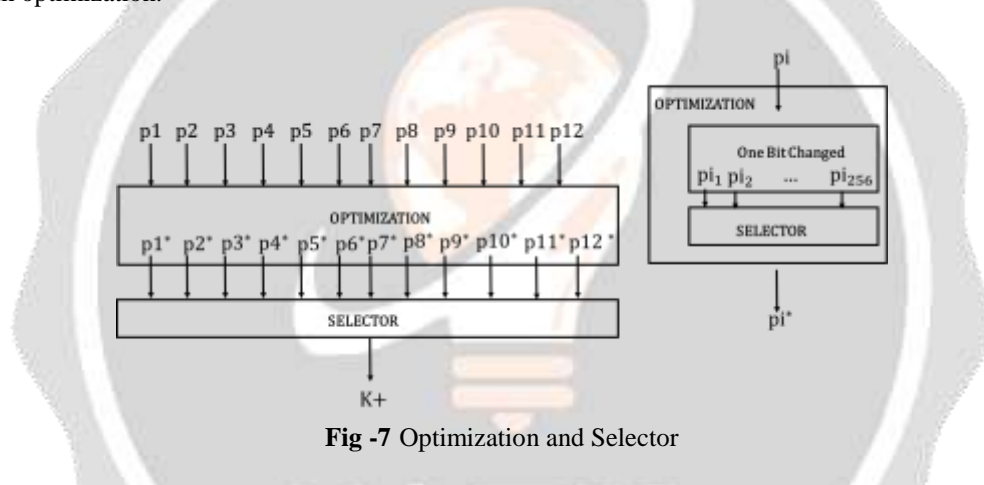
n optimization.

p1 p2 p3 p4 p5 p6 p7 p8 p9 p10 p11 p12

OPTIMIZATION

p1* p2* p3* p4* p5* p6* p7* p8* p9* p10* p11* p12 *

SELECTOR

K+

pi

OPTIMIZATION

One Bit Changed

$pi_1$ $pi_2$ ... $pi_{256}$

SELECTOR

pi*

**Fig -7** Optimization and Selector